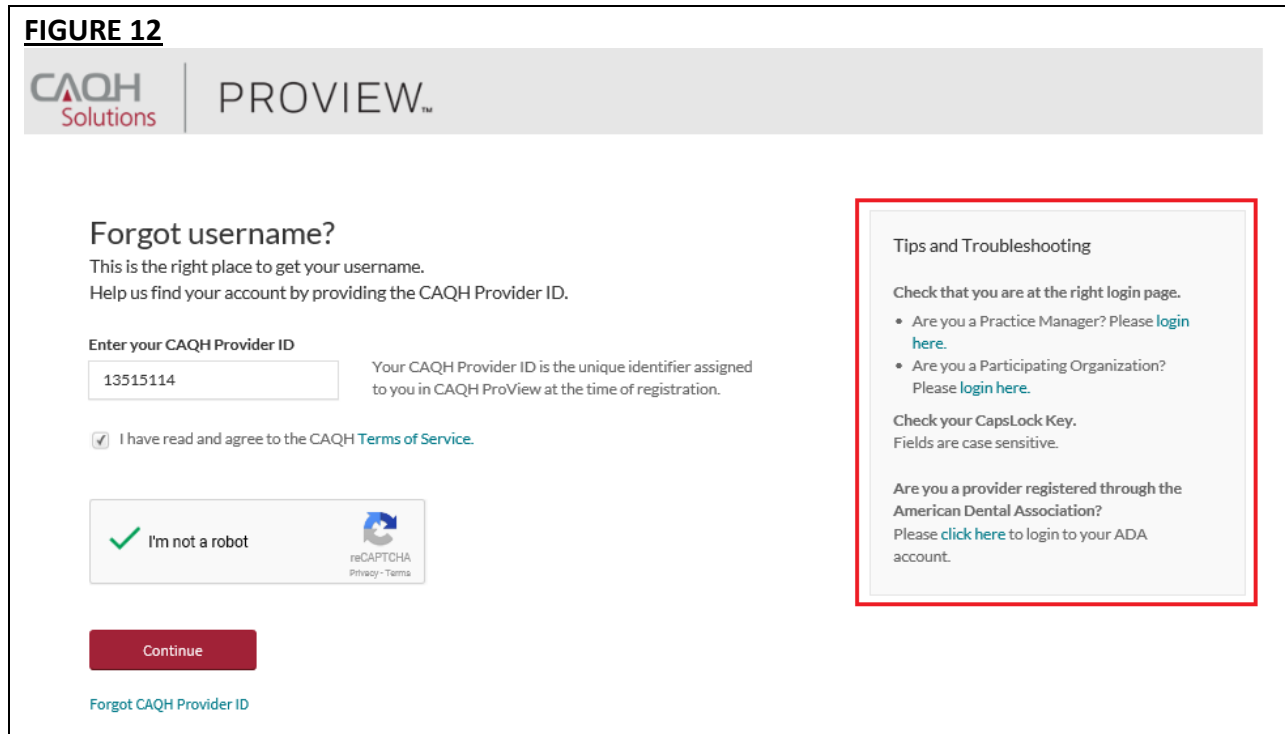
FIGURE 12

CAQH Solutions | PROVIEW™

Forgot username?
This is the right place to get your username.
Help us find your account by providing the CAQH Provider ID.

Enter your CAQH Provider ID
13515114

Your CAQH Provider ID is the unique identifier assigned to you in CAQH ProView at the time of registration.

I have read and agree to the CAQH Terms of Service.

I'm not a robot
reCAPTCHA
Privacy - Terms

Continue

Forgot CAQH Provider ID

Tips and Troubleshooting

Check that you are at the right login page.
• Are you a Practice Manager? Please login here.
• Are you a Participating Organization? Please login here.

Check your CapsLock Key.
Fields are case sensitive.

Are you a provider registered through the American Dental Association?
Please click here to login to your ADA account.